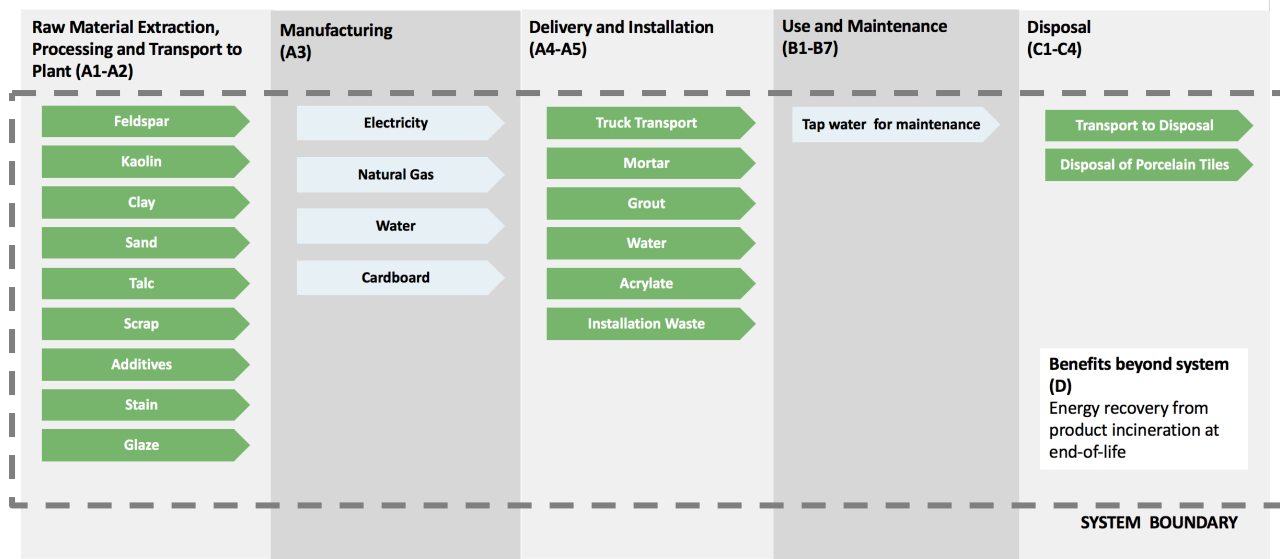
Raw Material Extraction, Processing and Transport to Plant (A1-A2)

Feldspar

Kaolin

Clay

Sand

Talc

Scrap

Additives

Stain

Glaze

Manufacturing (A3)

Electricity

Natural Gas

Water

Cardboard

Delivery and Installation (A4-A5)

Truck Transport

Mortar

Grout

Water

Acrylate

Installation Waste

Use and Maintenance (B1-B7)

Tap water for maintenance

Disposal (C1-C4)

Transport to Disposal

Disposal of Porcelain Tiles

Benefits beyond system (D)
Energy recovery from product incineration at end-of-life

SYSTEM BOUNDARY